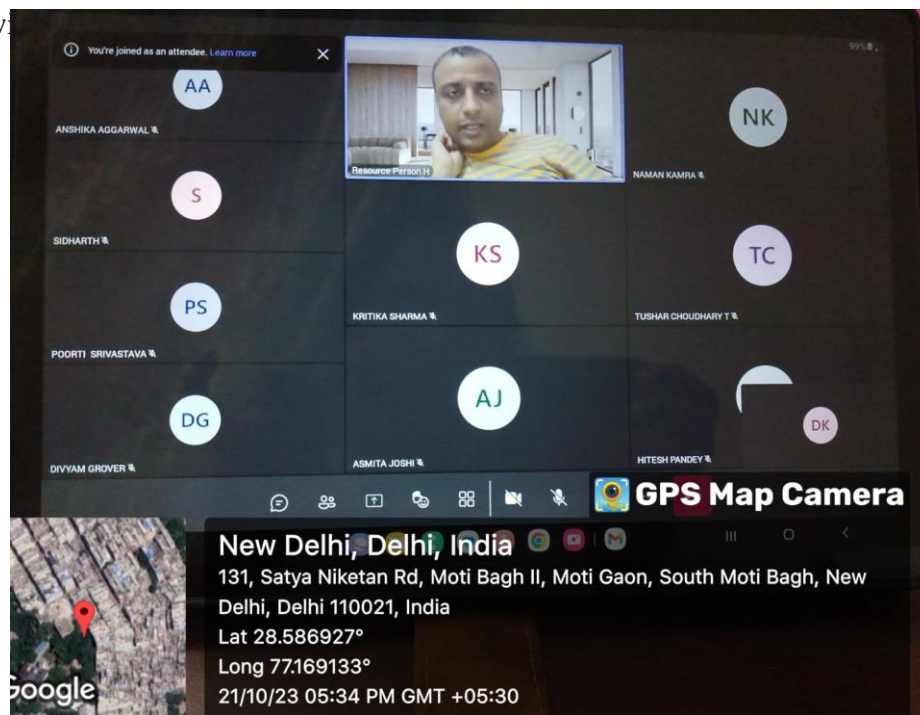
You're joined as an attendee. Learn more

AA
ANSHIKA AGGARWAL

Resource Person H

NK
NAMAN KAMRA

S
SIDHARTH

KS
KRITIKA SHARMA

TC
TUSHAR CHOUDHARY T

PS
POORTI SRIVASTAVA

AJ
ASMITA JOSHI

DG
DIVYAM GROVER

HITESH PANDEY

DK

GPS Map Camera

New Delhi, Delhi, India
131, Satya Niketan Rd, Moti Bagh II, Moti Gaon, South Moti Bagh, New Delhi, Delhi 110021, India
Lat 28.586927°
Long 77.169133°
21/10/23 05:34 PM GMT +05:30

Google